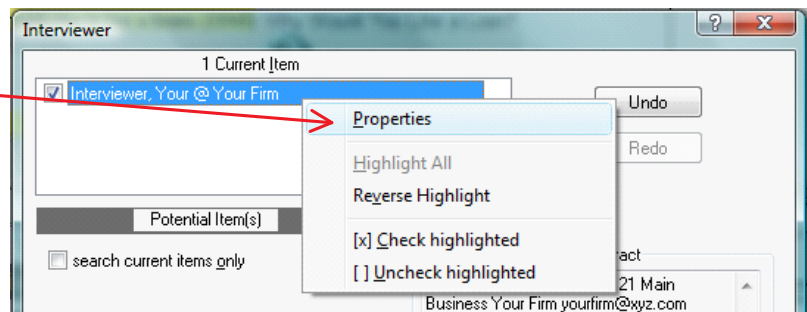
Interviewer

?

X

1 Current Item

Interviewer, Your @ Your Firm

Undo

Redo

Properties

Highlight All

Reverse Highlight

[x] Check highlighted

[ ] Uncheck highlighted

Potential Item(s)

search current items only

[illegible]act

21 Main

Business Your Firm yourfirm@xyz.com